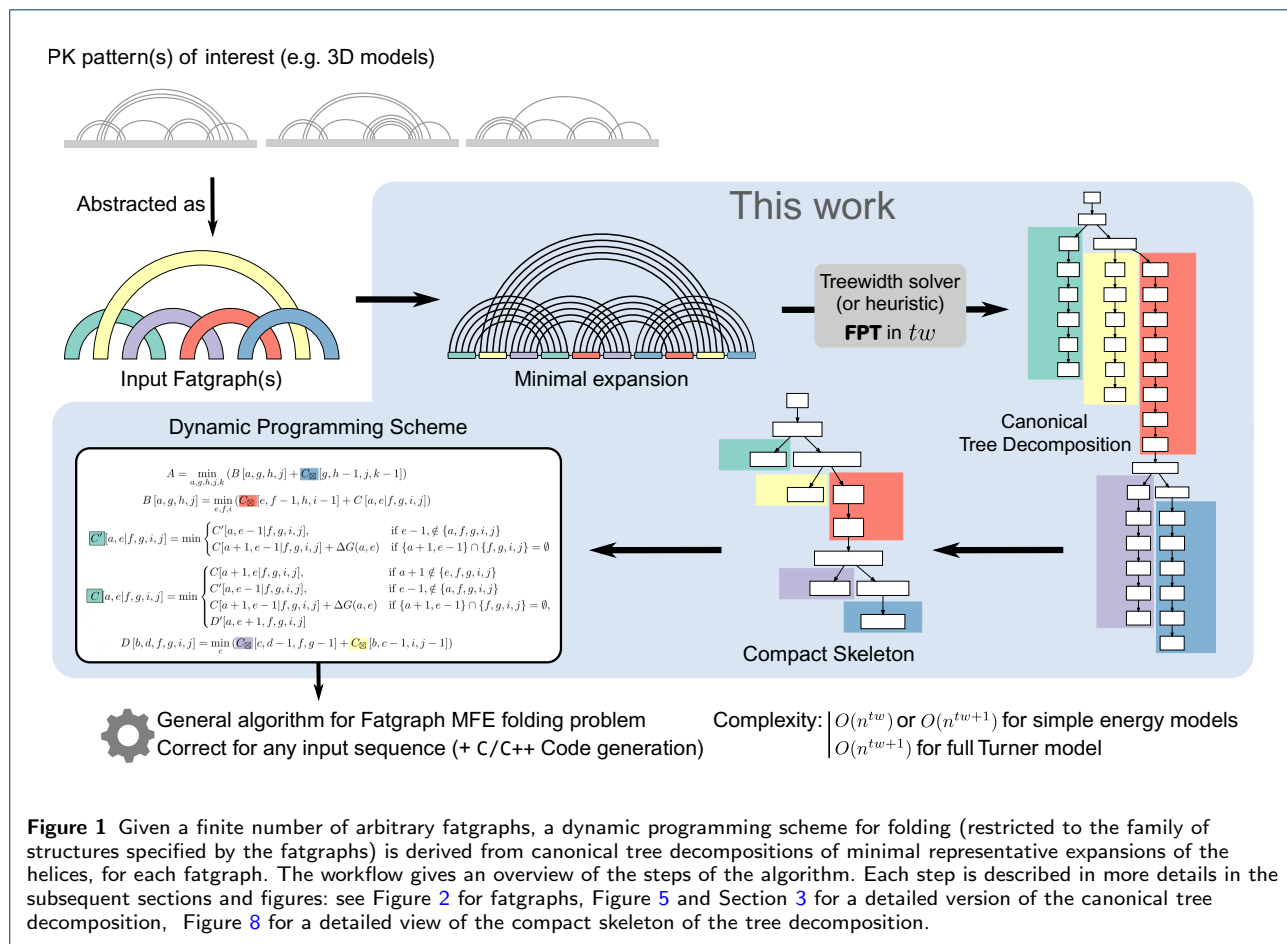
PK pattern(s) of interest (e.g. 3D models)

Abstracted as

Input Fatgraph(s)

This work

Minimal expansion

Treewidth solver (or heuristic)
**FPT** in $tw$

Canonical Tree Decomposition

Dynamic Programming Scheme

$A = \min_{a,g,h,j,k} (B[a,g,h,j] + C_{\boxtimes}[g,h-1,j,k-1])$

$B[a,g,h,j] = \min_{e,f,i} (C_{\boxtimes}[e,f-1,h,i-1] + C[a,e|f,g,i,j])$

$C'[a,e|f,g,i,j] = \min \begin{cases} C'[a,e-1|f,g,i,j], & \text{if } e-1 \notin \{a,f,g,i,j\} \\ C[a+1,e-1|f,g,i,j] + \Delta G(a,e) & \text{if } \{a+1,e-1\} \cap \{f,g,i,j\} = \emptyset \end{cases}$

$C[a,e|f,g,i,j] = \min \begin{cases} C[a+1,e|f,g,i,j], & \text{if } a+1 \notin \{e,f,g,i,j\} \\ C'[a,e-1|f,g,i,j], & \text{if } e-1 \notin \{a,f,g,i,j\} \\ C[a+1,e-1|f,g,i,j] + \Delta G(a,e) & \text{if } \{a+1,e-1\} \cap \{f,g,i,j\} = \emptyset, \\ D'[a,e+1,f,g,i,j] \end{cases}$

$D[b,d,f,g,i,j] = \min_{c} (C_{\boxtimes}[c,d-1,f,g-1] + C_{\boxtimes}[b,c-1,i,j-1])$

Compact Skeleton

General algorithm for Fatgraph MFE folding problem
Correct for any input sequence (+ C/C++ Code generation)

Complexity: $O(n^{tw})$ or $O(n^{tw+1})$ for simple energy models
$O(n^{tw+1})$ for full Turner model

**Figure 1** Given a finite number of arbitrary fatgraphs, a dynamic programming scheme for folding (restricted to the family of structures specified by the fatgraphs) is derived from canonical tree decompositions of minimal representative expansions of the helices, for each fatgraph. The workflow gives an overview of the steps of the algorithm. Each step is described in more details in the subsequent sections and figures: see Figure 2 for fatgraphs, Figure 5 and Section 3 for a detailed version of the canonical tree decomposition, Figure 8 for a detailed view of the compact skeleton of the tree decomposition.